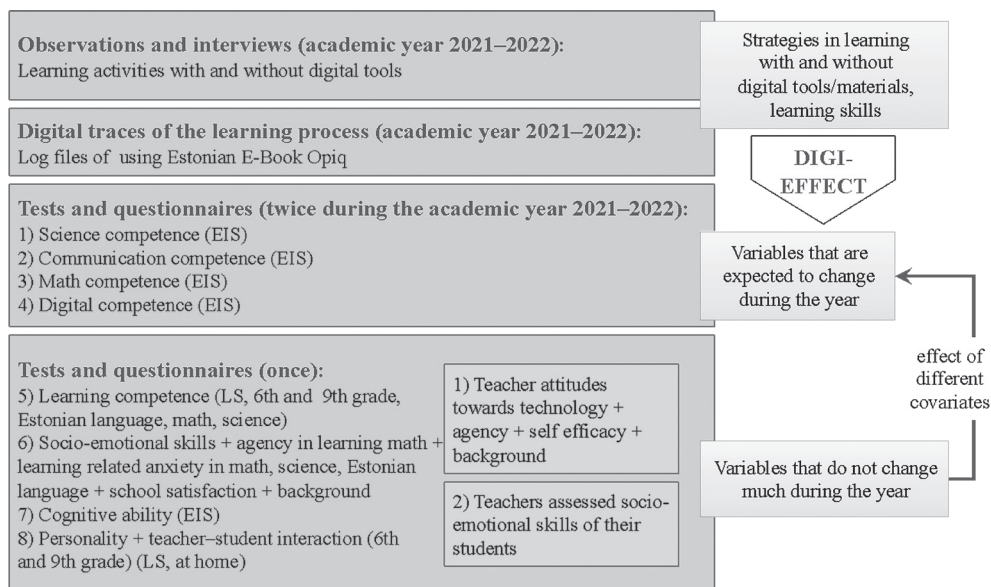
**Observations and interviews (academic year 2021–2022):**
Learning activities with and without digital tools

Strategies in learning with and without digital tools/materials, learning skills

**Digital traces of the learning process (academic year 2021–2022):**
Log files of using Estonian E-Book Opiq

DIGI-EFFECT

**Tests and questionnaires (twice during the academic year 2021–2022):**
1) Science competence (EIS)
2) Communication competence (EIS)
3) Math competence (EIS)
4) Digital competence (EIS)

Variables that are expected to change during the year

**Tests and questionnaires (once):**
5) Learning competence (LS, 6th and 9th grade, Estonian language, math, science)
6) Socio-emotional skills + agency in learning math + learning related anxiety in math, science, Estonian language + school satisfaction + background
7) Cognitive ability (EIS)
8) Personality + teacher–student interaction (6th and 9th grade) (LS, at home)

1) Teacher attitudes towards technology + agency + self efficacy + background

2) Teachers assessed socio-emotional skills of their students

effect of different covariates

Variables that do not change much during the year